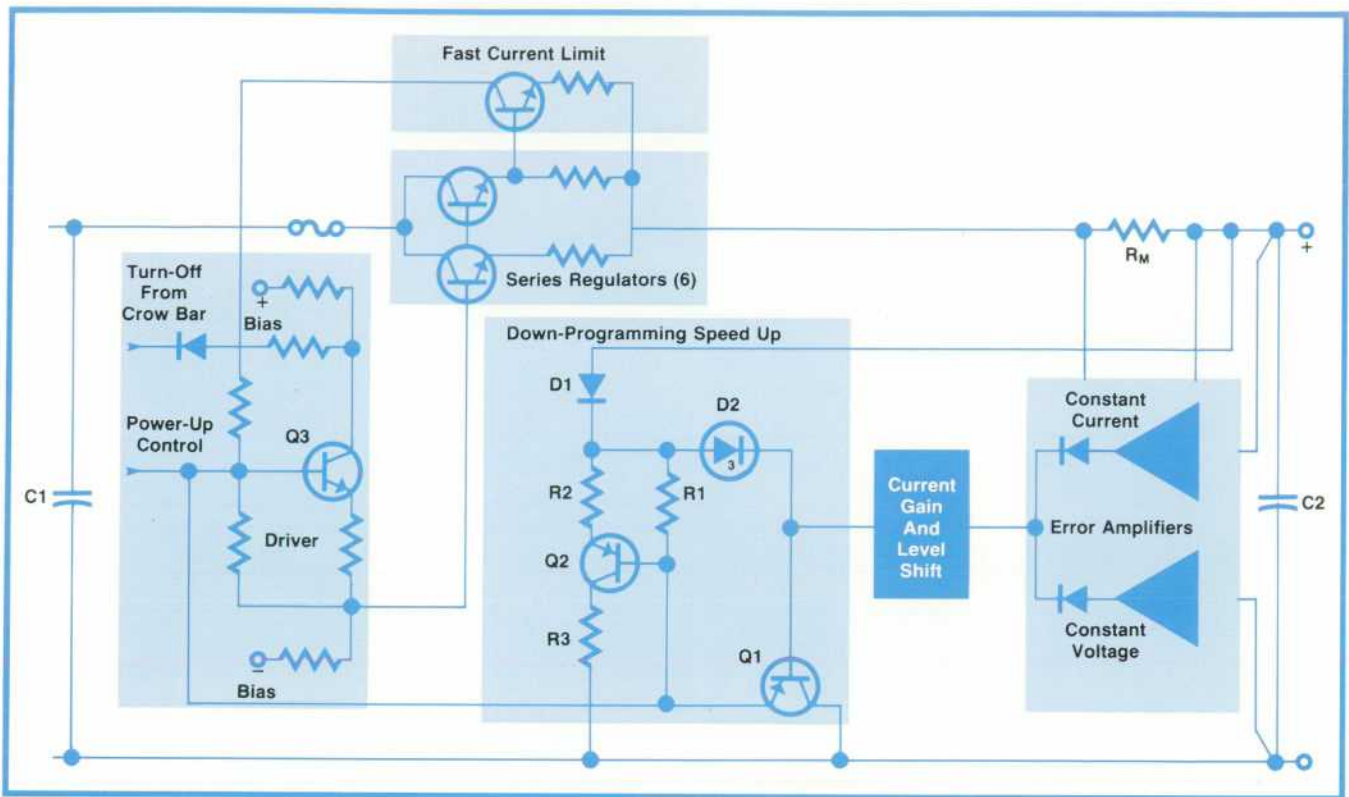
Fast Current Limit

Series Regulators (6)

$R_M$

+

Turn-Off From Crow Bar

+

Bias

Power-Up Control

Q3

Driver

−

Bias

C1

Down-Programming Speed Up

D1

D2

3

R2

R1

Q2

R3

Q1

Current Gain And Level Shift

Constant Current

Error Amplifiers

Constant Voltage

C2